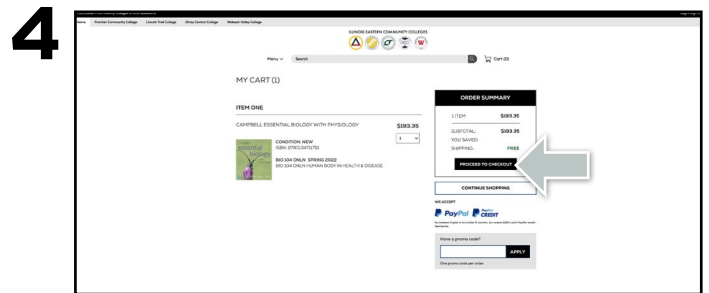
4

Home Frontier Community College Lincoln Trail College Olney Central College Wabash Valley College

ILLINOIS EASTERN COMMUNITY COLLEGES

Menu Search Cart (0)

MY CART (1)

ITEM ONE

CAMPBELL ESSENTIAL BIOLOGY WITH PHYSIOLOGY $193.35

1

CONDITION: NEW
ISBN: 9780134711751

BIO 104 ONLN SPRING 2022
BIO 104 ONLN HUMAN BODY IN HEALTH & DISEASE

ORDER SUMMARY

1 ITEM: $193.35

SUBTOTAL: $193.35
YOU SAVED:
SHIPPING: FREE

PROCEED TO CHECKOUT

CONTINUE SHOPPING

WE ACCEPT

PayPal PayPal CREDIT

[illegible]

Have a promo code?

APPLY

One promo code per order.